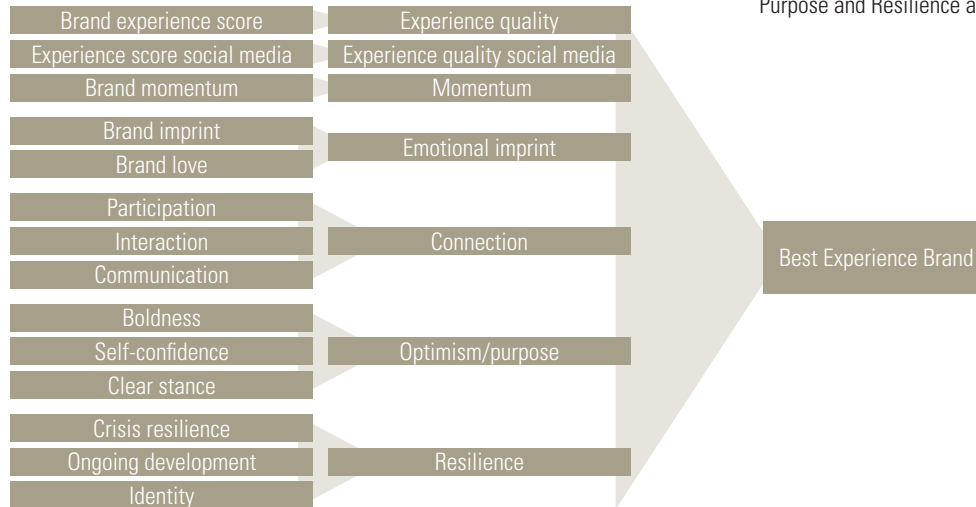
Purpose and Resilience a

Brand experience score
Experience score social media
Brand momentum
Brand imprint
Brand love
Participation
Interaction
Communication
Boldness
Self-confidence
Clear stance
Crisis resilience
Ongoing development
Identity

Experience quality
Experience quality social media
Momentum
Emotional imprint
Connection
Optimism/purpose
Resilience

Best Experience Brand